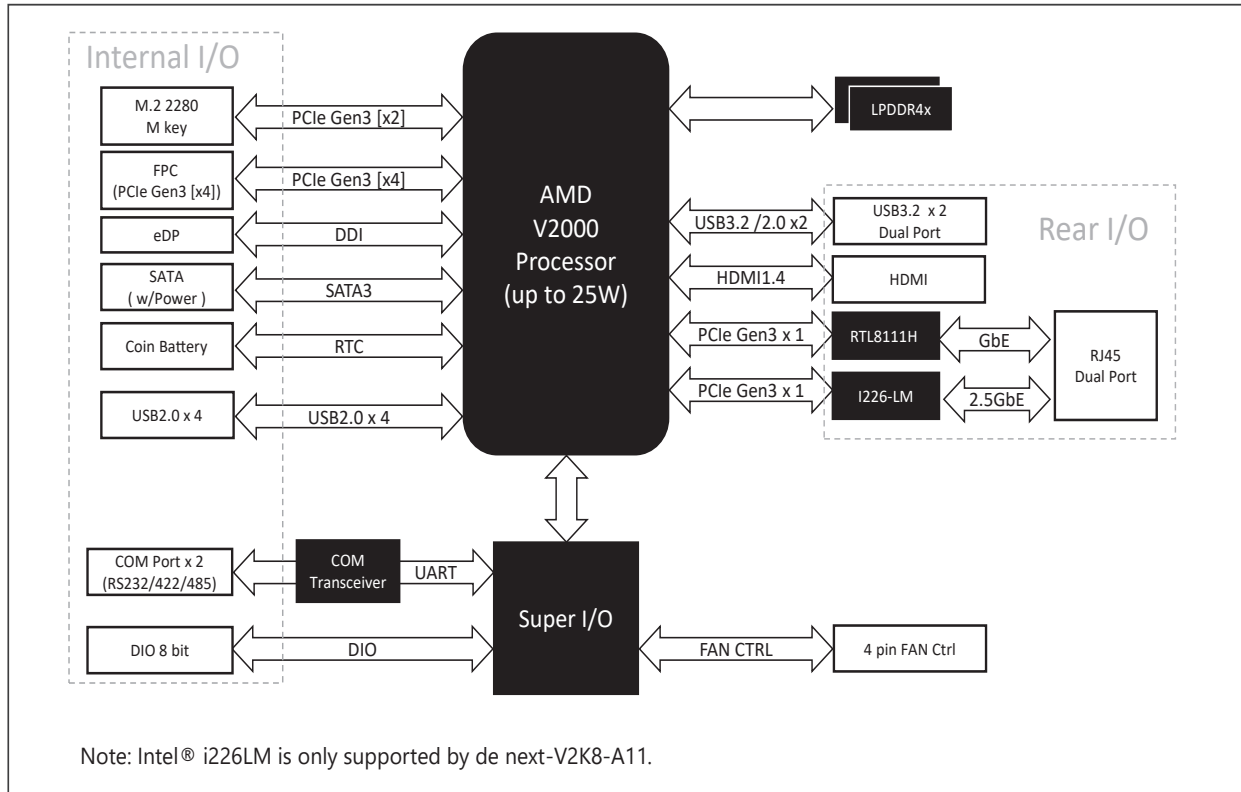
Internal I/O

M.2 2280
M key

PCIe Gen3 [x2]

FPC
(PCIe Gen3 [x4])

PCIe Gen3 [x4]

eDP

DDI

SATA
( w/Power )

SATA3

Coin Battery

RTC

USB2.0 x 4

USB2.0 x 4

AMD
V2000
Processor
(up to 25W)

LPDDR4x

Rear I/O

USB3.2 /2.0 x2

USB3.2 x 2
Dual Port

HDMI1.4

HDMI

PCIe Gen3 x 1

RTL8111H

GbE

RJ45
Dual Port

PCIe Gen3 x 1

I226-LM

2.5GbE

COM Port x 2
(RS232/422/485)

COM
Transceiver

UART

Super I/O

DIO 8 bit

DIO

FAN CTRL

4 pin FAN Ctrl

Note: Intel® i226LM is only supported by de next-V2K8-A11.